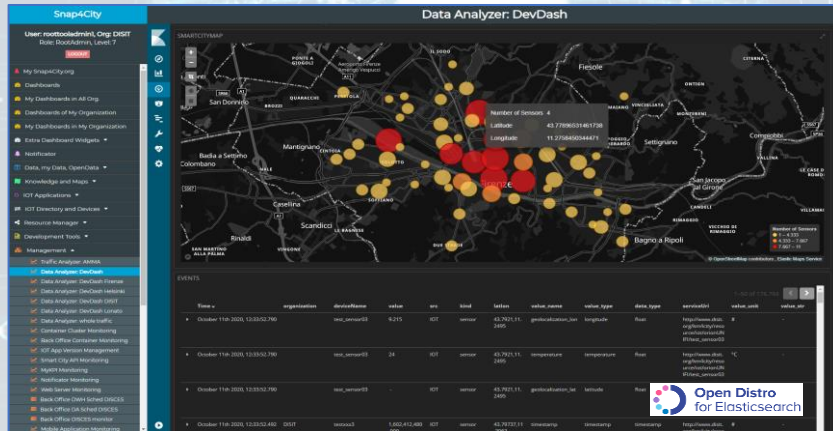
Snap4City

User: roottooladmin1, Org: DISIT
Role: RootAdmin, Level: 7
logout

My Snap4City.org
Dashboards
My Dashboards in All Org
Dashboards of My Organization
My Dashboards in My Organization
Extra Dashboard Widgets
Notificator
Data, my Data, OpenData
Knowledge and Maps
IOT Applications
IOT Directory and Devices
Resource Manager
Development Tools
Management
Traffic Analyzer: AMMA
Data Analyzer: DevDash
Data Analyzer: DevDash Firenze
Data Analyzer: DevDash Helsinki
Data Analyzer: DevDash DISIT
Data Analyzer: DevDash Lonato
Data Analyzer: whole traffic
Container Cluster Monitoring
Back Office Container Monitoring
IOT App Version Management
Smart City API Monitoring
MyKPI Monitoring
Notificator Monitoring
Web Server Monitoring
Back Office DWH Sched DISCES
Back Office DA Sched DISCES
Back Office DISCES monitor
Mobile Application Monitoring

Data Analyzer: DevDash

SMARTCITYMAP

Fiesole
San Donnino
Aeroporto Firenze Peretola Amerigo Vespucci
Badia a Settimo
Colombano
Mantignano
Settignano
San Jacopo al Girone
Casellina
Scandicci
Rinaldi
Bagno a Ripoli

Number of Sensors 4
Latitude 43.77896531461738
Longitude 11.27584050344471

Number of Sensors
1 – 4,333
4,333 – 7,667
7,667 – 11

© OpenStreetMap contributors, Elastic Maps Service

EVENTS

| | Time | organization | deviceName | value | src | kind | latlon | value_name | value_type | data_type | serviceUri | value_unit | value_str |
|---|---|---|---|---|---|---|---|---|---|---|---|---|---|
| ▸ | October 11th 2020, 12:33:52.790 | | test_sensor03 | 9.215 | IOT | sensor | 43.7921,11.2495 | geolocalization_lon | longitude | float | http://www.disit.org/km4city/resource/iot/orionUNIFI/test_sensor03 | # | |
| ▸ | October 11th 2020, 12:33:52.790 | | test_sensor03 | 24 | IOT | sensor | 43.7921,11.2495 | temperature | temperature | float | http://www.disit.org/km4city/resource/iot/orionUNIFI/test_sensor03 | °C | |
| ▸ | October 11th 2020, 12:33:52.790 | | test_sensor03 | - | IOT | sensor | 43.7921,11.2495 | geolocalization_lat | latitude | float | http://www.disit.org/km4city/resource/iot/orionUNIFI/test_sensor03 | # | |
| ▸ | October 11th 2020, 12:33:52.482 | DISIT | iotsns3 | 1,602,412,488,000 | IOT | sensor | 43.79737,11.2... | timestamp | timestamp | | http://www.disit.org/... | | |

Open Distro for Elasticsearch